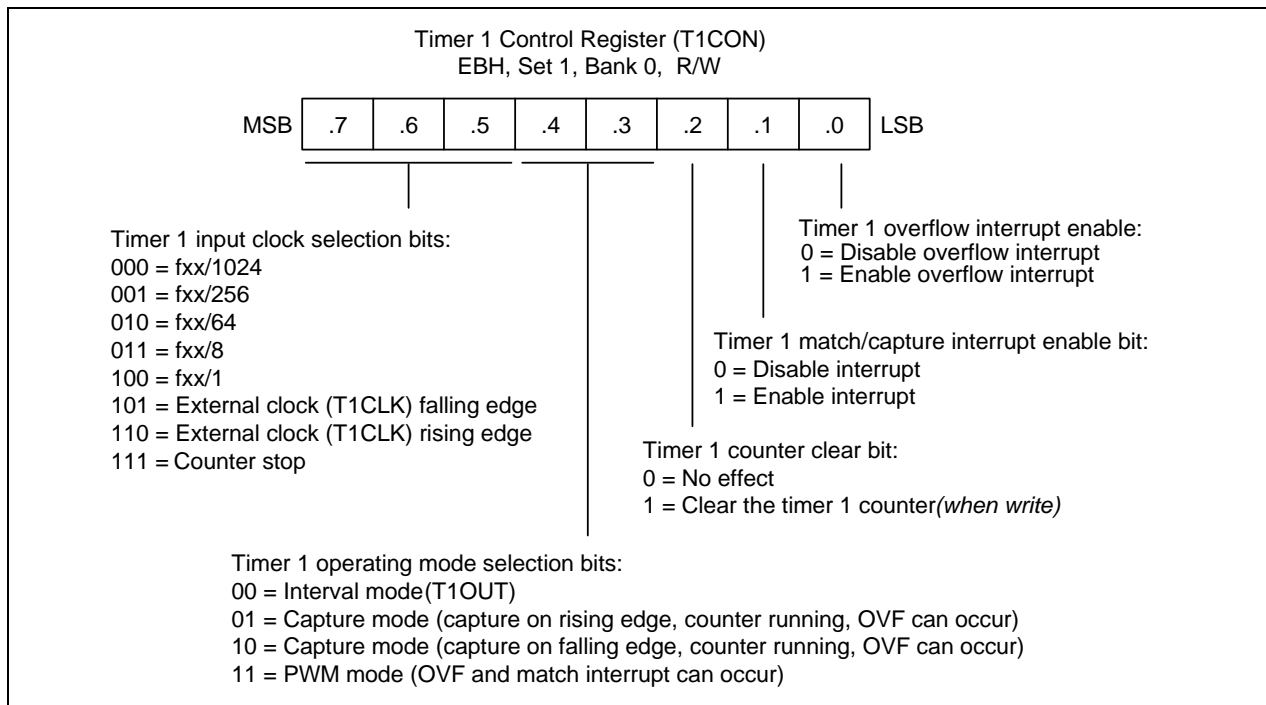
Timer 1 Control Register (T1CON)
EBH, Set 1, Bank 0, R/W

| MSB | .7 | .6 | .5 | .4 | .3 | .2 | .1 | .0 | LSB |
|---|---|---|---|---|---|---|---|---|---|

Timer 1 overflow interrupt enable:
0 = Disable overflow interrupt
1 = Enable overflow interrupt

Timer 1 input clock selection bits:
000 = fxx/1024
001 = fxx/256
010 = fxx/64
011 = fxx/8
100 = fxx/1
101 = External clock (T1CLK) falling edge
110 = External clock (T1CLK) rising edge
111 = Counter stop

Timer 1 match/capture interrupt enable bit:
0 = Disable interrupt
1 = Enable interrupt

Timer 1 counter clear bit:
0 = No effect
1 = Clear the timer 1 counter(when write)

Timer 1 operating mode selection bits:
00 = Interval mode(T1OUT)
01 = Capture mode (capture on rising edge, counter running, OVF can occur)
10 = Capture mode (capture on falling edge, counter running, OVF can occur)
11 = PWM mode (OVF and match interrupt can occur)